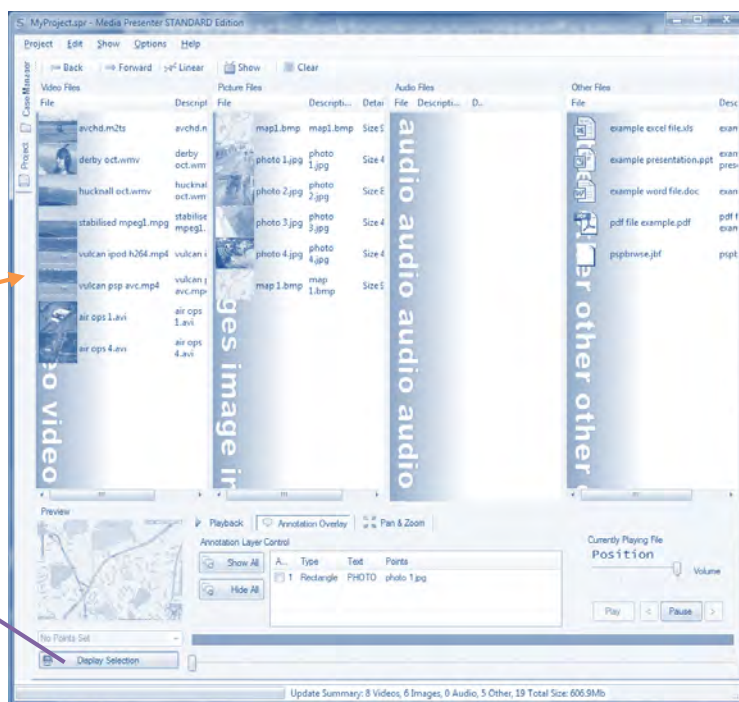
MyProject.spr - Media Presenter STANDARD Edition

Project Edit Show Options Help

Back Forward Linear Show Clear

Case Manager Project

Video Files
File Descript

avchd.m2ts avchd.n
derby oct.wmv derby oct.wmv
hucknall oct.wmv hucknal oct.wmv
stabilised mpeg1.mpg stabilise mpeg1.
vulcan ipod h264.mp4 vulcan i
vulcan psp avc.mp4 vulcan p avc.mp4
air ops 1.avi air ops 1.avi
air ops 4.avi air ops 4.avi

o video

Picture Files
File Descripti... Detai

map1.bmp map1.bmp Size
photo 1.jpg photo 1.jpg Size 4
photo 2.jpg photo 2.jpg Size
photo 3.jpg photo 3.jpg Size 4
photo 4.jpg photo 4.jpg Size 4
map 1.bmp map 1.bmp Size

ges image i

Audio Files
File Descripti... D...

audio audio audio audio

Other Files
File Desc

example excel file.xls exan
example presentation.ppt exan prese
example word file.doc exan
pdf file example.pdf pdf f exan
pspbrwse.jbf pspt

er other other

Preview

Playback Annotation Overlay Pan & Zoom

Annotation Layer Control

Show All
Hide All

| A... | Type | Text | Points |
|---|---|---|---|
| 1 | Rectangle | PHOTO | photo 1.jpg |

Currently Playing File
Position
Volume

Play < Pause >

No Points Set

Display Selection

Update Summary: 8 Videos, 6 Images, 0 Audio, 5 Other, 19 Total Size: 606.9Mb